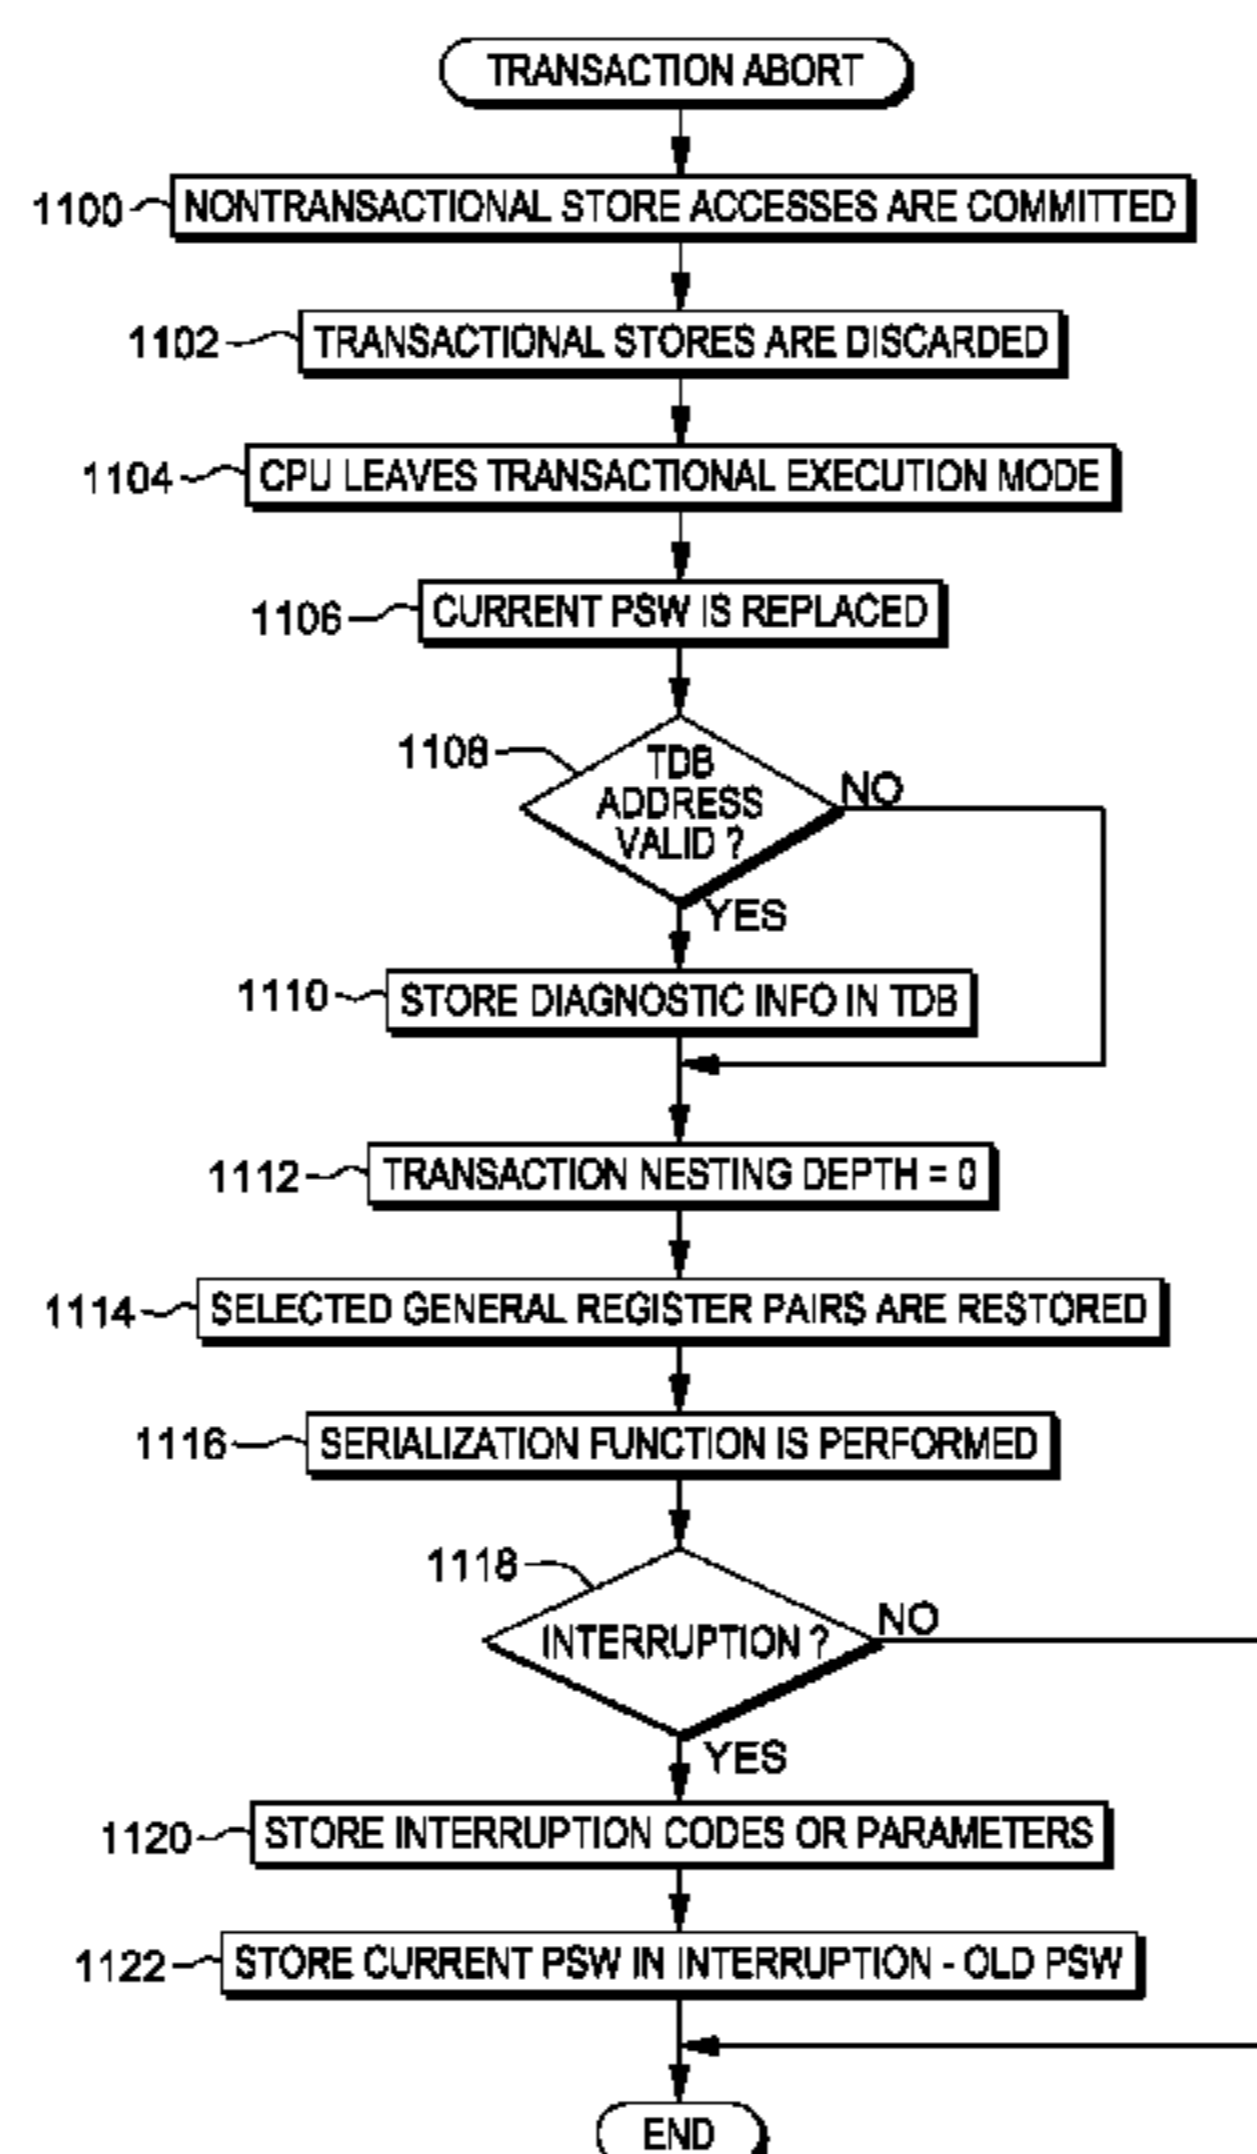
TRANSACTION ABORT

1100 NONTRANSACTIONAL STORE ACCESSES ARE COMMITTED

1102 TRANSACTIONAL STORES ARE DISCARDED

1104 CPU LEAVES TRANSACTIONAL EXECUTION MODE

1106 CURRENT PSW IS REPLACED

1108 TDB ADDRESS VALID ?

NO

YES

1110 STORE DIAGNOSTIC INFO IN TDB

1112 TRANSACTION NESTING DEPTH = 0

1114 SELECTED GENERAL REGISTER PAIRS ARE RESTORED

1116 SERIALIZATION FUNCTION IS PERFORMED

1118 INTERRUPTION ?

NO

YES

1120 STORE INTERRUPTION CODES OR PARAMETERS

1122 STORE CURRENT PSW IN INTERRUPTION - OLD PSW

END